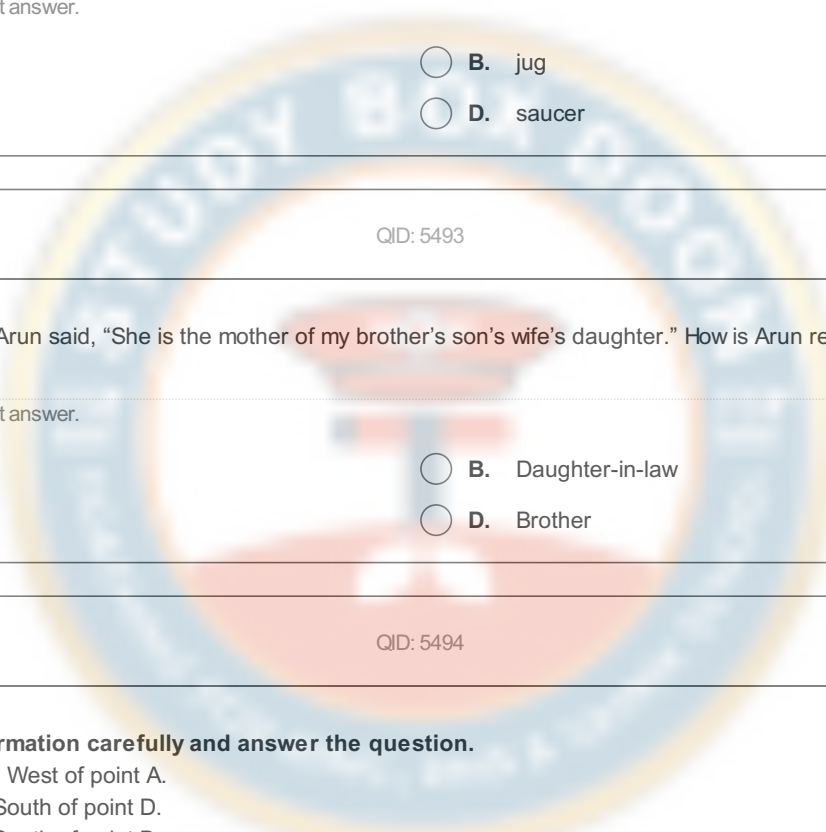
t answer.

B. jug

D. saucer

QID: 5493

Arun said, “She is the mother of my brother’s son’s wife’s daughter.” How is Arun re

t answer.

B. Daughter-in-law

D. Brother

QID: 5494

rmation carefully and answer the question.

West of point A.

South of point D.